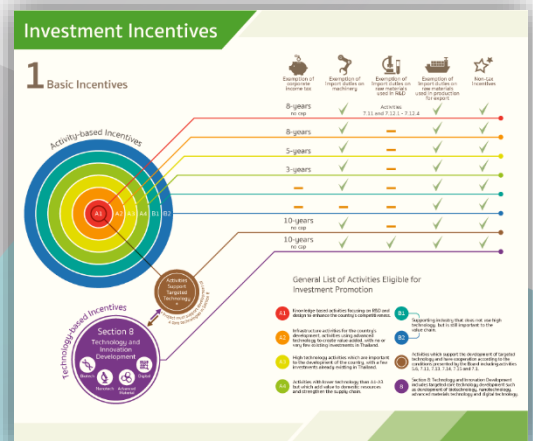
Investment Incentives

1 Basic Incentives

Exemption of corporate income tax

Exemption of import duties on machinery

Exemption of import duties on raw materials used in R&D

Exemption of import duties on raw materials used in production for export

Non-tax incentives

Activity-based Incentives

A1 A2 A3 A4 B1 B2

8-years no cap

Activities 7.11 and 7.12.1 - 7.12.4

8-years

5-years

3-years

10-years no cap

10-years no cap

Activities Support Targeted Technology

Technology-based Incentives

Section 8 Technology and Innovation Development

Biotech Nanotech Advanced Material Digital

General List of Activities Eligible for Investment Promotion

A1 Knowledge-based activities focusing on R&D and design to enhance the country's competitiveness.

A2 Infrastructure activities for the country's development, activities using advanced technology to create value added, with no or very few existing investments in Thailand.

A3 High technology activities which are important to the development of the country, with a few investments already existing in Thailand.

A4 Activities with lower technology than A1-A3 but which add value to domestic resources and strengthen the supply chain.

B1 Supporting industry that does not use high technology, but is still important to the value chain.

B2 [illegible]

Activities which support the development of targeted technology and have cooperation according to the conditions prescribed by the Board including activities 7.6, 7.11, 7.13, 7.14, 7.15 and 7.1.

Section 8 Technology and Innovation Development includes targeted core technology development such as development of biotechnology, nanotechnology, advanced materials technology and digital technology.